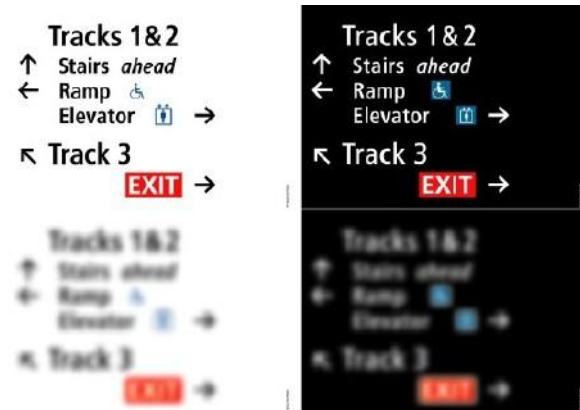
Tracks 1&2
↑ Stairs *ahead*
← Ramp
Elevator →
↖ Track 3
EXIT →

Tracks 1&2
↑ Stairs *ahead*
← Ramp
Elevator →
↖ Track 3
EXIT →

Tracks 1&2
↑ Stairs *ahead*
← Ramp
Elevator →
↖ Track 3
EXIT →

Tracks 1&2
↑ Stairs *ahead*
← Ramp
Elevator →
↖ Track 3
EXIT →